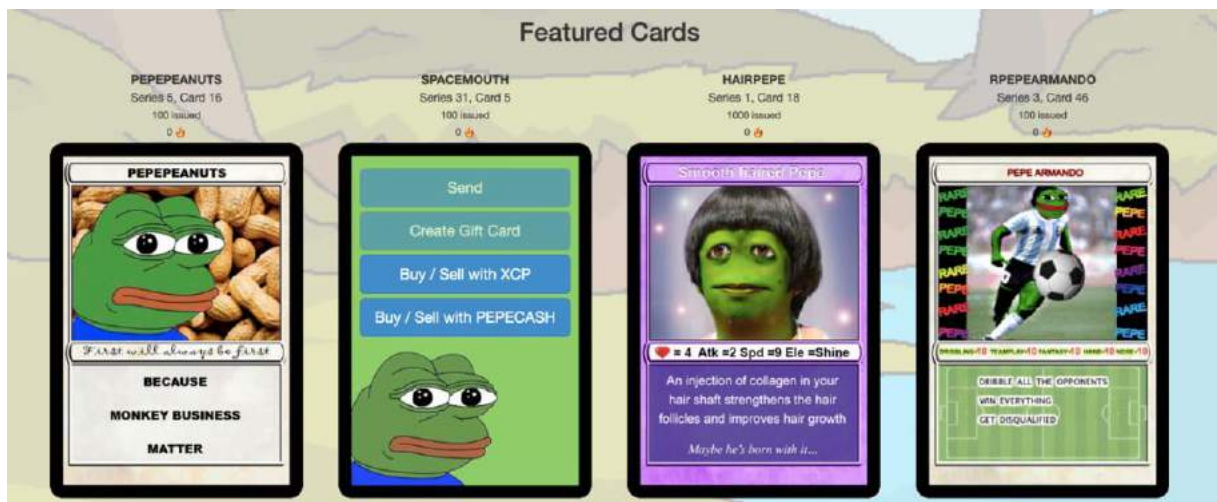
Featured Cards

PEPEPEANUTS
Series 5, Card 16
100 issued
0

SPACEMOUTH
Series 31, Card 5
100 issued
0

HAIRPEPE
Series 1, Card 18
1000 issued
0

RPEPEARMANDO
Series 3, Card 46
100 issued
0

PEPEPEANUTS

First will always be first

BECAUSE

MONKEY BUSINESS

MATTER

Send

Create Gift Card

Buy / Sell with XCP

Buy / Sell with PEPECASH

Smooth Haired Pepe

= 4 Atk =2 Spd =9 Ele =Shine

An injection of collagen in your hair shaft strengthens the hair follicles and improves hair growth

Maybe he's born with it...

PEPE ARMANDO

RARE PEPE RARE PEPE RARE PEPE RARE PEPE RARE PEPE

RARE PEPE RARE PEPE RARE PEPE RARE PEPE RARE PEPE

DRIBBLING-10 TEAMPLAY-10 FANTASY-10 HAND-10 NOSE-10

DRIBBLE ALL THE OPPONENTS

WIN EVERYTHING

GET DISQUALIFIED